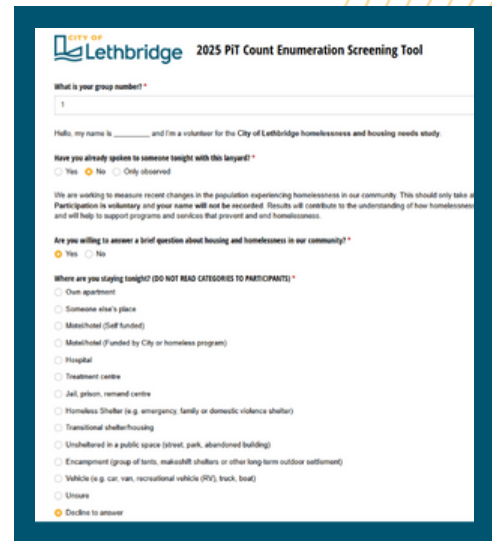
CITY OF Lethbridge 2025 PiT Count Enumeration Screening Tool

What is your group number? *

1

Hello, my name is ________ and I'm a volunteer for the City of Lethbridge homelessness and housing needs study.

Have you already spoken to someone tonight with this lanyard? *

Yes No Only observed

We are working to measure recent changes in the population experiencing homelessness in our community. This should only take a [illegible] Participation is voluntary and your name will not be recorded. Results will contribute to the understanding of how homelessness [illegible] and will help to support programs and services that prevent and end homelessness.

Are you willing to answer a brief question about housing and homelessness in our community? *

Yes No

Where are you staying tonight? (DO NOT READ CATEGORIES TO PARTICIPANTS) *

Own apartment
Someone else's place
Motel/hotel (Self funded)
Motel/hotel (Funded by City or homeless program)
Hospital
Treatment centre
Jail, prison, remand centre
Homeless Shelter (e.g. emergency, family or domestic violence shelter)
Transitional shelter/housing
Unsheltered in a public space (street, park, abandoned building)
Encampment (group of tents, makeshift shelters or other long-term outdoor settlement)
Vehicle (e.g. car, van, recreational vehicle (RV), truck, boat)
Unsure
Decline to answer